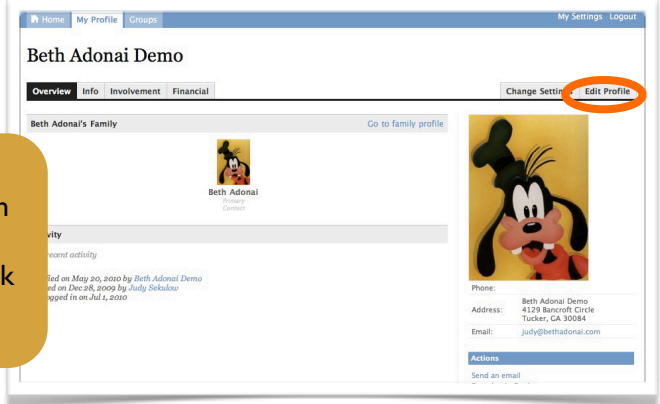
Home My Profile Groups

My Settings Logout

Beth Adonai Demo

Overview Info Involvement Financial

Change Settin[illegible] Edit Profile

Beth Adonai's Family

Go to family profile

Beth Adonai
Primary Contact

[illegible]vity

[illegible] recent activity

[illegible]ied on May 20, 2010 by Beth Adonai Demo
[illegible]ed on Dec 28, 2009 by Judy Sekulow
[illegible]ogged in on Jul 1, 2010

Phone:

Address: Beth Adonai Demo
4129 Bancroft Circle
Tucker, GA 30084

Email: judy@bethadonai.com

Actions

Send an email

n

k